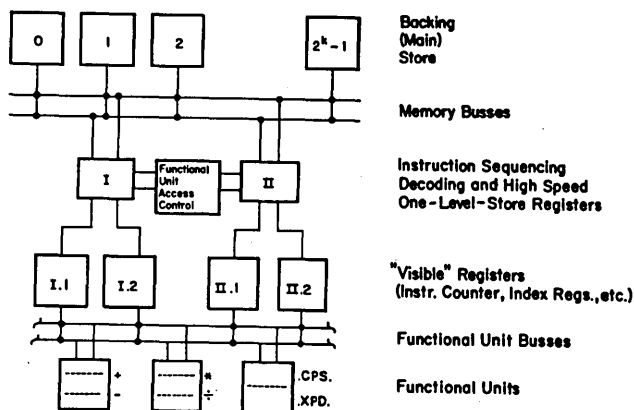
0
1
2
$2^k-1$

Backing (Main) Store

Memory Busses

I
Functional Unit Access Control
II

Instruction Sequencing Decoding and High Speed One-Level-Store Registers

I.1
I.2
II.1
II.2

"Visible" Registers (Instr. Counter, Index Regs., etc.)

Functional Unit Busses

+
-
*
÷
.CPS.
.XPD.

Functional Units